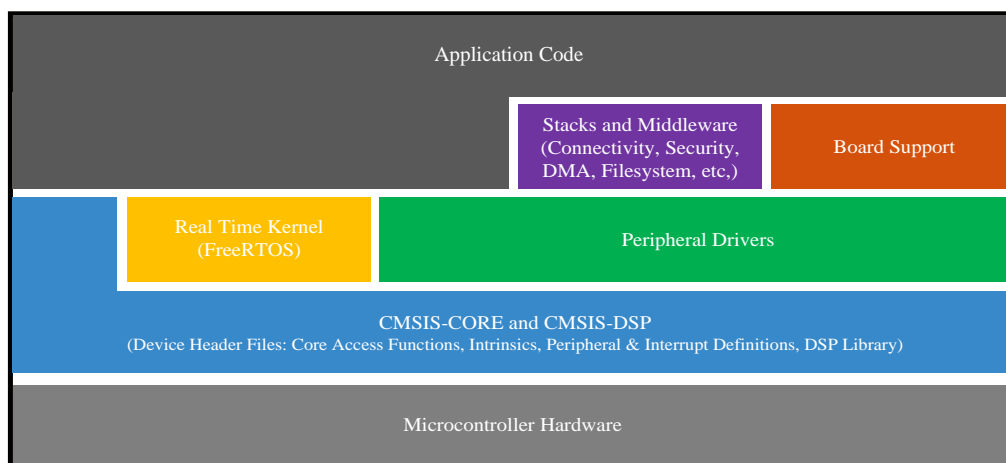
Application Code

Stacks and Middleware (Connectivity, Security, DMA, Filesystem, etc,)

Board Support

Real Time Kernel (FreeRTOS)

Peripheral Drivers

CMSIS-CORE and CMSIS-DSP
(Device Header Files: Core Access Functions, Intrinsics, Peripheral & Interrupt Definitions, DSP Library)

Microcontroller Hardware